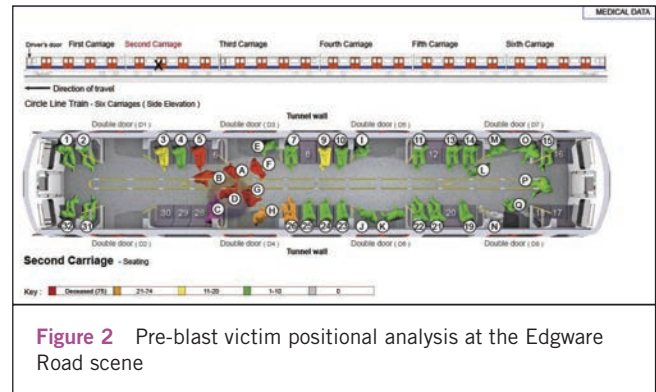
MEDICAL DATA

Driver's door First Carriage Second Carriage Third Carriage Fourth Carriage Fifth Carriage Sixth Carriage

Direction of travel

Circle Line Train - Six Carriages ( Side Elevation )

Tunnel wall

Double door ( D1 ) Double door ( D3 ) Double door ( D5 ) Double door ( D7 )

1 2 3 4 5 E F 7 8 9 10 I 11 12 13 14 M O 15 16 B A L P C D G H Q 30 29 28 26 25 24 23 J K 22 21 20 19 N 17 32 31

Double door ( D2 ) Double door ( D4 ) Double door ( D6 ) Double door ( D8 )

Tunnel wall

Second Carriage - Seating

Key : Deceased (75) 21-74 11-20 1-10 0

Figure 2 Pre-blast victim positional analysis at the Edgware Road scene